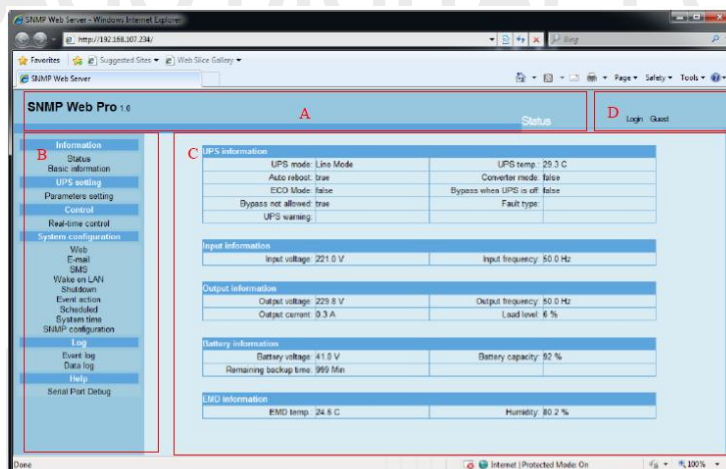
SNMP Web Server - Windows Internet Explorer

http://192.168.307.234/

Bing

Favorites | Suggested Sites ▾ | Web Slice Gallery ▾

SNMP Web Server

Page ▾ Safety ▾ Tools ▾

SNMP Web Pro 1.6

A

Status

D

Login Guest

B

Information
Status
Basic information
UPS setting
Parameters setting
Control
Real-time control
System configuration
Web
E-mail
SMS
Wake on LAN
Shutdown
Event action
Scheduled
System time
SNMP configuration
Log
Event log
Data log
Help
Serial Port Debug

C

UPS information

| | | | |
|---|---|---|---|
| UPS mode: | Line Mode | UPS temp.: | 29.3 C |
| Auto reboot: | true | Converter mode: | false |
| ECO Mode: | false | Bypass when UPS is off: | false |
| Bypass not allowed: | true | Fault type: | |
| UPS warning: | | | |

Input information

| | | | |
|---|---|---|---|
| Input voltage: | 221.0 V | Input frequency: | 50.0 Hz |

Output information

| | | | |
|---|---|---|---|
| Output voltage: | 229.8 V | Output frequency: | 50.0 Hz |
| Output current: | 0.3 A | Load level: | 6 % |

Battery information

| | | | |
|---|---|---|---|
| Battery voltage: | 41.0 V | Battery capacity: | 92 % |
| Remaining backup time: | 999 Min | | |

EMD information

| | | | |
|---|---|---|---|
| EMD temp.: | 24.6 C | Humidity: | 80.2 % |

Done

Internet | Protected Mode: On

100%